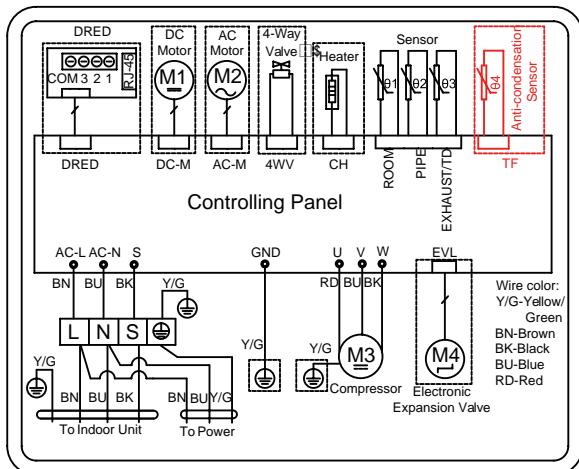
DRED

COM 3 2 1

RJ-45

DRED

DC Motor

M1

DC-M

AC Motor

M2

AC-M

4-Way Valve

4WV

Heater

CH

Sensor

θ1

θ2

θ3

ROOM

PIPE

EXHAUST/TD

θ4

Anti-condensation Sensor

TF

Controlling Panel

AC-L AC-N S

BN BU BK

Y/G

L N S

GND

Y/G

U V W

RD BU BK

Y/G

M3

Compressor

EVL

M4

Electronic Expansion Valve

Wire color:
Y/G-Yellow/Green
BN-Brown
BK-Black
BU-Blue
RD-Red

Y/G

BN BU BK

To Indoor Unit

BN BU Y/G

To Power